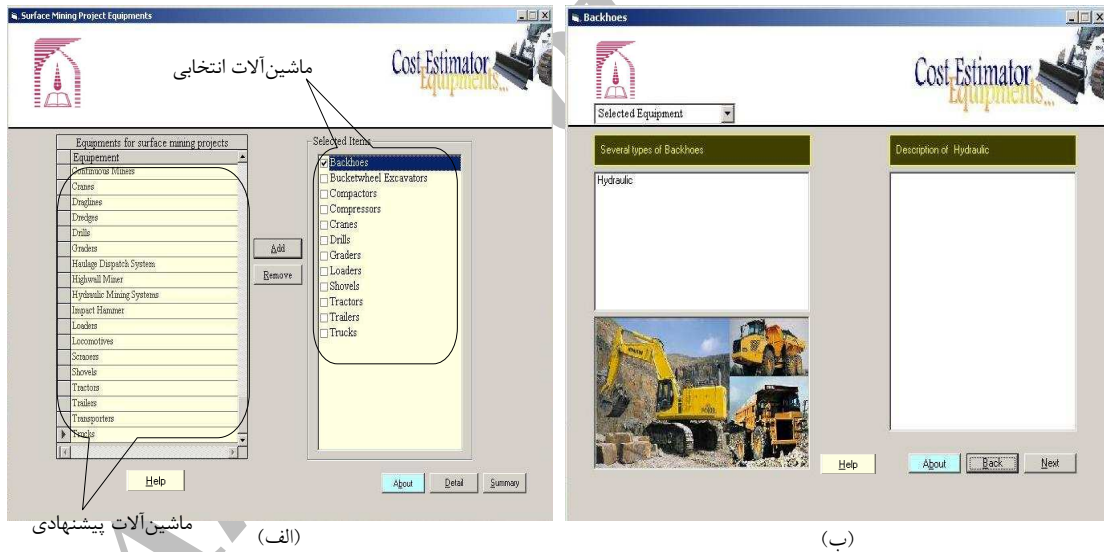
Surface Mining Project Equipments

Cost Estimator Equipments...

ماشین‌آلات انتخابی

Equipments for surface mining projects

| Equipement |
|---|
| Continuous Miners |
| Cranes |
| Draglines |
| Dredges |
| Drills |
| Graders |
| Haulage Dispatch System |
| Highwall Miner |
| Hydraulic Mining Systems |
| Impact Hammer |
| Loaders |
| Locomotives |
| Scrapers |
| Shovels |
| Tractors |
| Trailers |
| Transporters |
| Trucks |

Add

Remove

Selected Items

☑ Backhoes
☐ Bucketwheel Excavators
☐ Compactors
☐ Compressors
☐ Cranes
☐ Drills
☐ Graders
☐ Loaders
☐ Shovels
☐ Tractors
☐ Trailers
☐ Trucks

Help

About Detail Summary

ماشین‌آلات پیشنهادی

(الف)

Backhoes

Cost Estimator Equipments...

Selected Equipment

Several types of Backhoes

Hydraulic

Description of Hydraulic

Help

About Back Next

(ب)